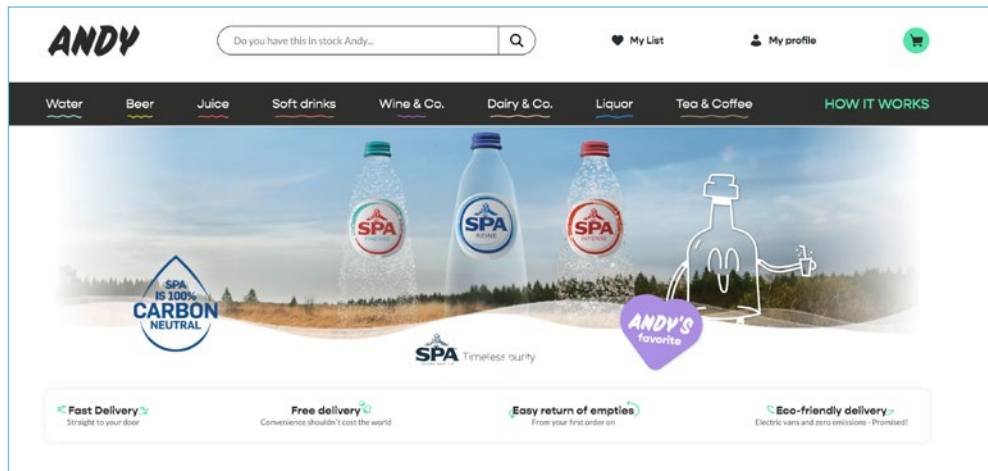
ANDY

Do you have this in stock Andy...

My List

My profile

Water Beer Juice Soft drinks Wine & Co. Dairy & Co. Liquor Tea & Coffee HOW IT WORKS

SPA FINESSE

SPA REINE

SPA INTENSE

SPA IS 100% CARBON NEUTRAL

SPA Timeless purity

ANDY'S favorite

Fast Delivery
Straight to your door

Free delivery
Convenience shouldn't cost the world

Easy return of empties
From your first order on

Eco-friendly delivery
Electric vans and zero emissions - Promised!